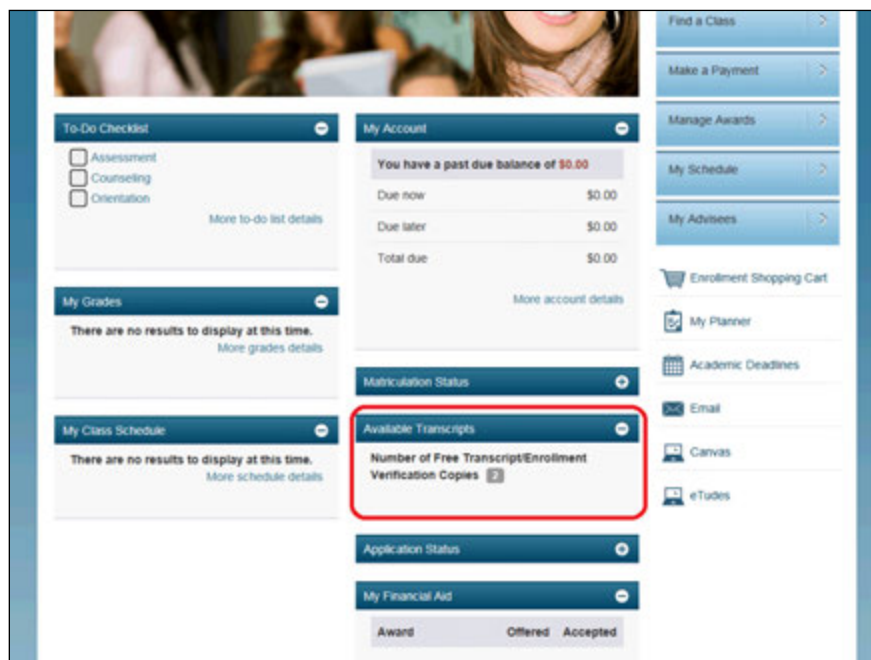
To-Do Checklist

Assessment
Counseling
Orientation

More to-do list details

My Grades

There are no results to display at this time.
More grades details

My Class Schedule

There are no results to display at this time.
More schedule details

My Account

You have a past due balance of $0.00

| | |
|---|---|
| Due now | $0.00 |
| Due later | $0.00 |
| Total due | $0.00 |

More account details

Matriculation Status

Available Transcripts

Number of Free Transcript/Enrollment Verification Copies 2

Application Status

My Financial Aid

| Award | Offered | Accepted |
|---|---|---|

Find a Class

Make a Payment

Manage Awards

My Schedule

My Advisees

Enrollment Shopping Cart

My Planner

Academic Deadlines

Email

Canvas

eTudes